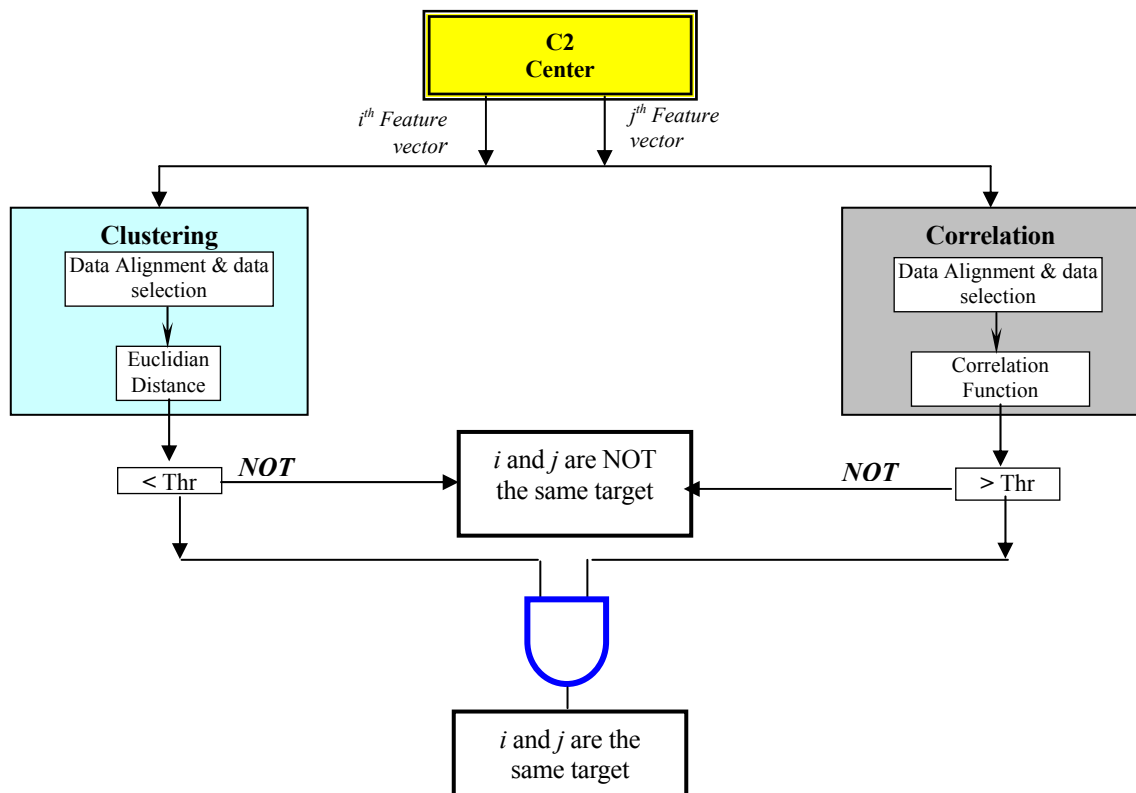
C2
Center

$i^{th}$ Feature vector

$j^{th}$ Feature vector

Clustering

Data Alignment & data selection

Euclidian Distance

Correlation

Data Alignment & data selection

Correlation Function

< Thr

NOT

*i* and *j* are NOT the same target

NOT

> Thr

*i* and *j* are the same target